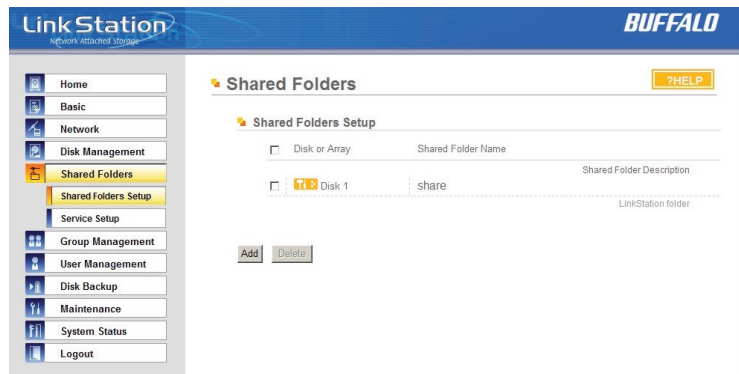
LinkStation
Network Attached Storage

BUFFALO

Home
Basic
Network
Disk Management
Shared Folders
Shared Folders Setup
Service Setup
Group Management
User Management
Disk Backup
Maintenance
System Status
Logout

Shared Folders

?HELP

Shared Folders Setup

| | Disk or Array | Shared Folder Name |
|---|---|---|
| | | Shared Folder Description |
| | Disk 1 | share |
| | | LinkStation folder |

Add Delete